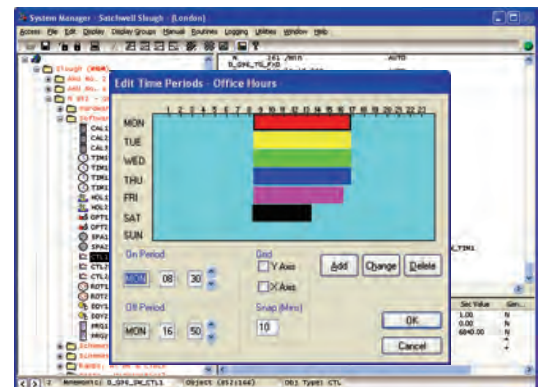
System Manager - Satchwell Slough - [London]

Access File Edit Display Display Groups Manual Routines Logging Utilities Window Help

Slough

Edit Time Periods - Office Hours

1 2 3 4 5 6 7 8 9 10 11 12 13 14 15 16 17 18 19 20 21 22 23

MON
TUE
WED
THU
FRI
SAT
SUN

On Period
MON 08 30

Off Period
MON 16 50

Grid
Y Axis
X Axis

Snap (Mins)
10

Add
Change
Delete

OK
Cancel

AUTO

Sec Value
1.00
0.00
6040.00

Mnemonic: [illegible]
Object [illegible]
Obj Type: CTL